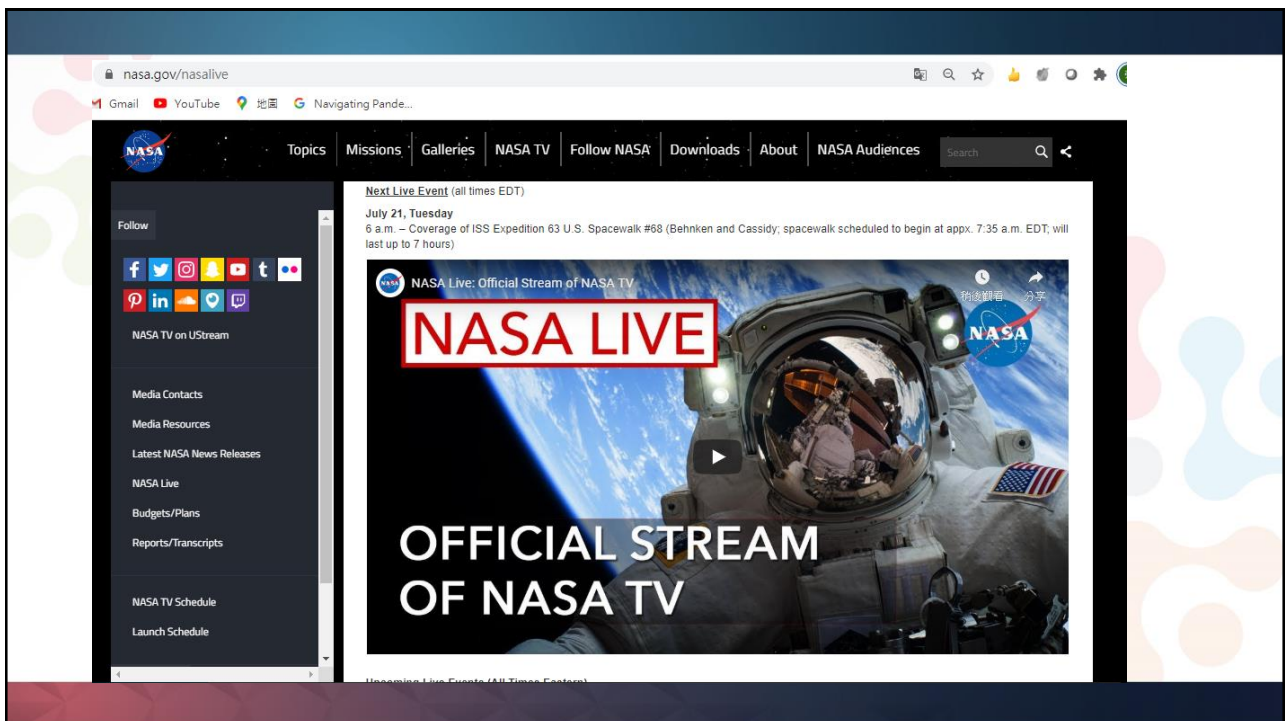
nasa.gov/nasalive

Gmail YouTube 地圖 Navigating Pande...

NASA

Topics Missions Galleries NASA TV Follow NASA Downloads About NASA Audiences Search

Follow

NASA TV on UStream

Media Contacts

Media Resources

Latest NASA News Releases

NASA Live

Budgets/Plans

Reports/Transcripts

NASA TV Schedule

Launch Schedule

Next Live Event (all times EDT)

July 21, Tuesday
6 a.m. – Coverage of ISS Expedition 63 U.S. Spacewalk #68 (Behnken and Cassidy; spacewalk scheduled to begin at appx. 7:35 a.m. EDT; will last up to 7 hours)

NASA Live: Official Stream of NASA TV

稍後觀看 分享

NASA LIVE

NASA

OFFICIAL STREAM OF NASA TV

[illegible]